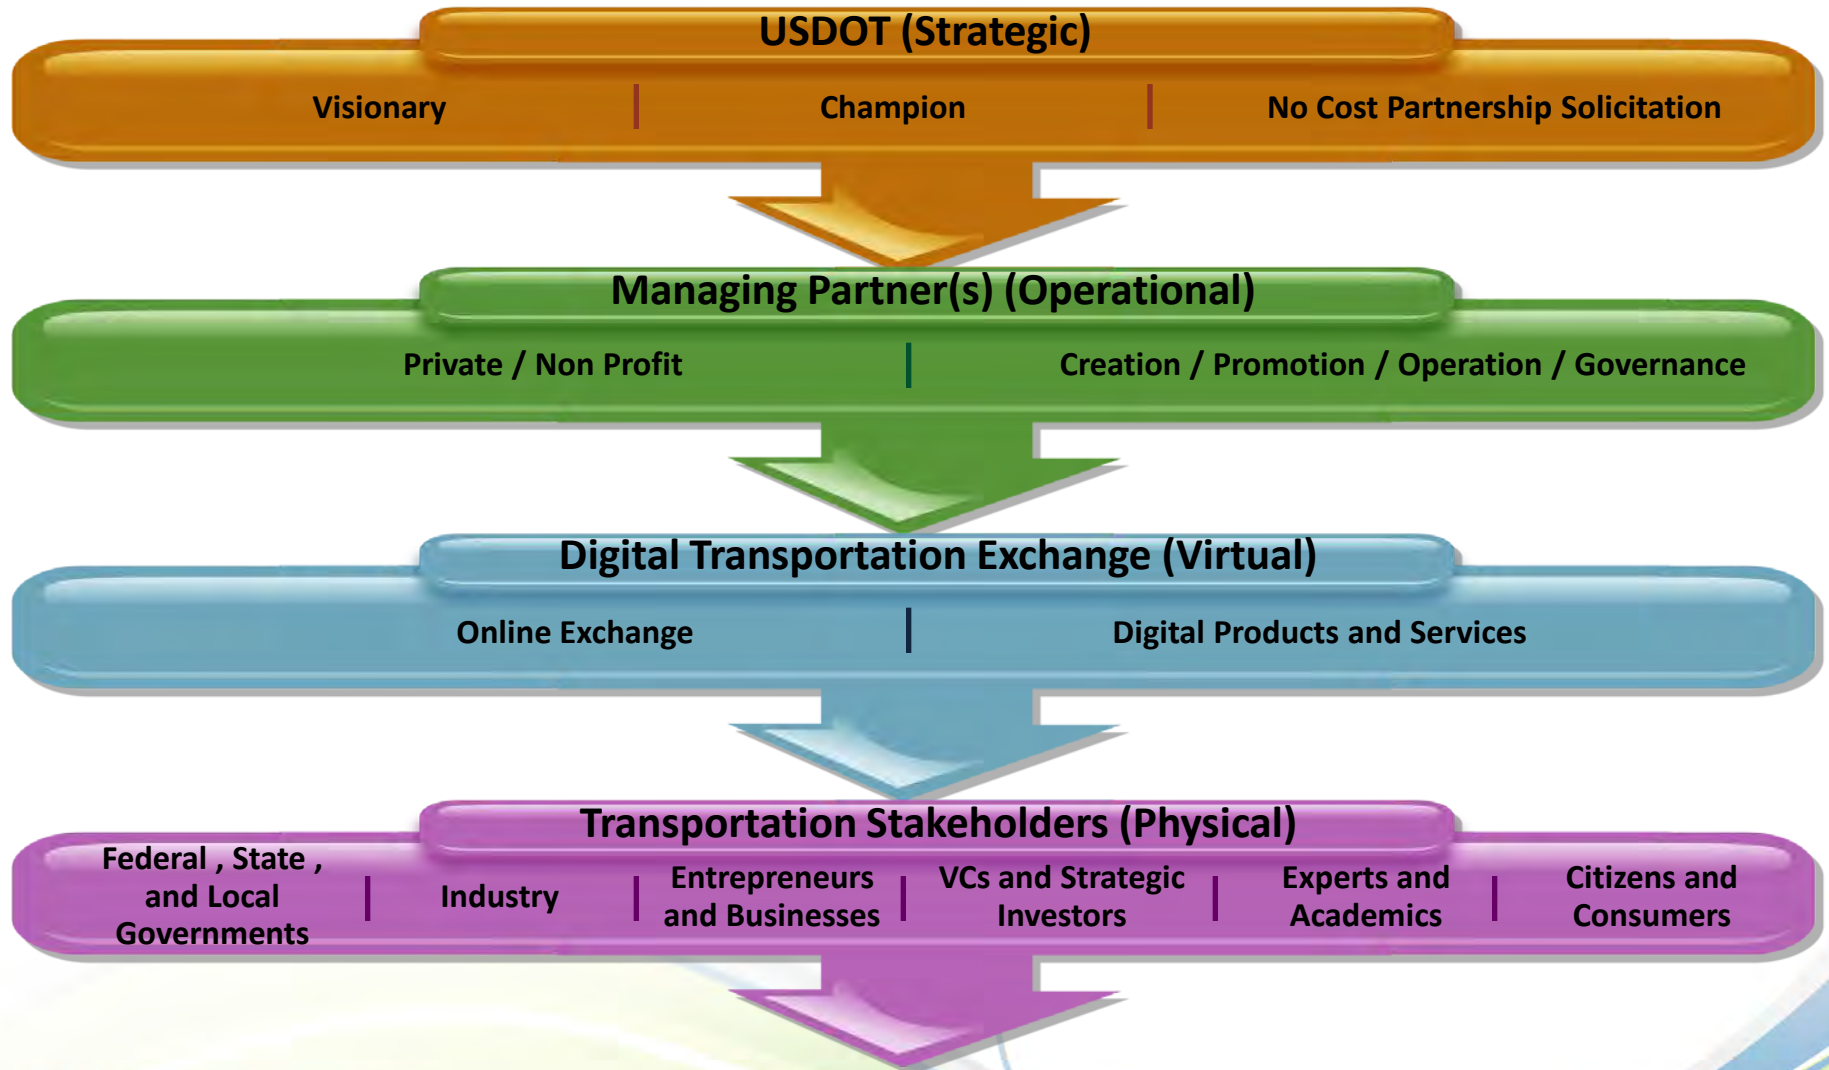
USDOT (Strategic)

Visionary | Champion | No Cost Partnership Solicitation

Managing Partner(s) (Operational)

Private / Non Profit | Creation / Promotion / Operation / Governance

Digital Transportation Exchange (Virtual)

Online Exchange | Digital Products and Services

Transportation Stakeholders (Physical)

Federal , State , and Local Governments | Industry | Entrepreneurs and Businesses | VCs and Strategic Investors | Experts and Academics | Citizens and Consumers